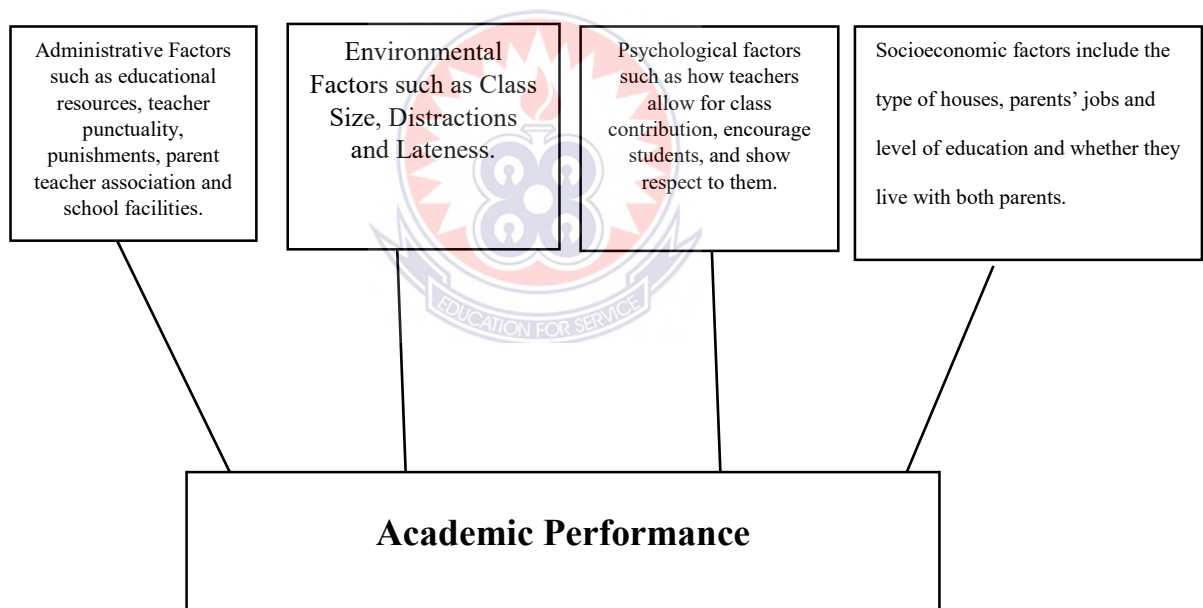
Administrative Factors such as educational resources, teacher punctuality, punishments, parent teacher association and school facilities.

Environmental Factors such as Class Size, Distractions and Lateness.

Psychological factors such as how teachers allow for class contribution, encourage students, and show respect to them.

Socioeconomic factors include the type of houses, parents' jobs and level of education and whether they live with both parents.

EDUCATION FOR SERVICE

Academic Performance